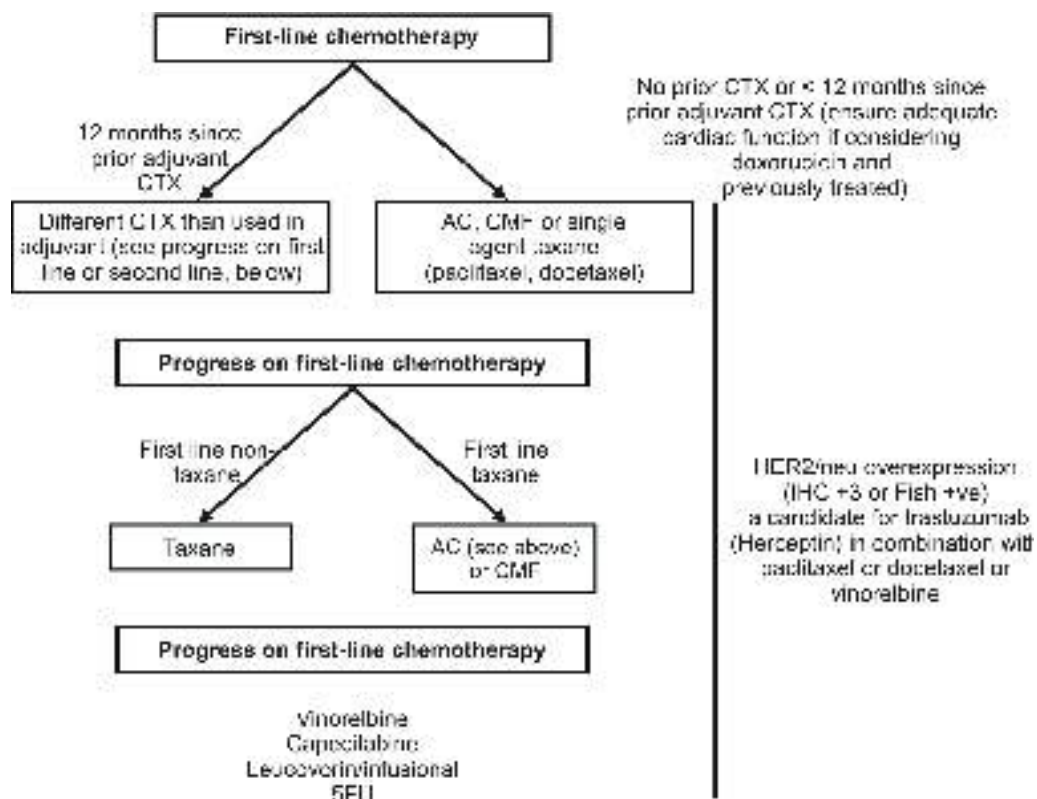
First-line chemotherapy

12 months since prior adjuvant CTX

Different CTX than used in adjuvant (see progress on first line or second line, below)

AC, CMF or single agent taxane (paclitaxel, docetaxel)

No prior CTX or < 12 months since prior adjuvant CTX (ensure adequate cardiac function if considering doxorubicin and previously treated)

Progress on first-line chemotherapy

First line non-taxane

First line taxane

Taxane

AC (see above) or CMF

HER2/neu overexpression (IHC +3 or Fish +ve) a candidate for trastuzumab (Herceptin) in combination with paclitaxel or docetaxel or vinorelbine

Progress on first-line chemotherapy

Vinorelbine
Capecitabine
Leucovorin/infusional 5FU